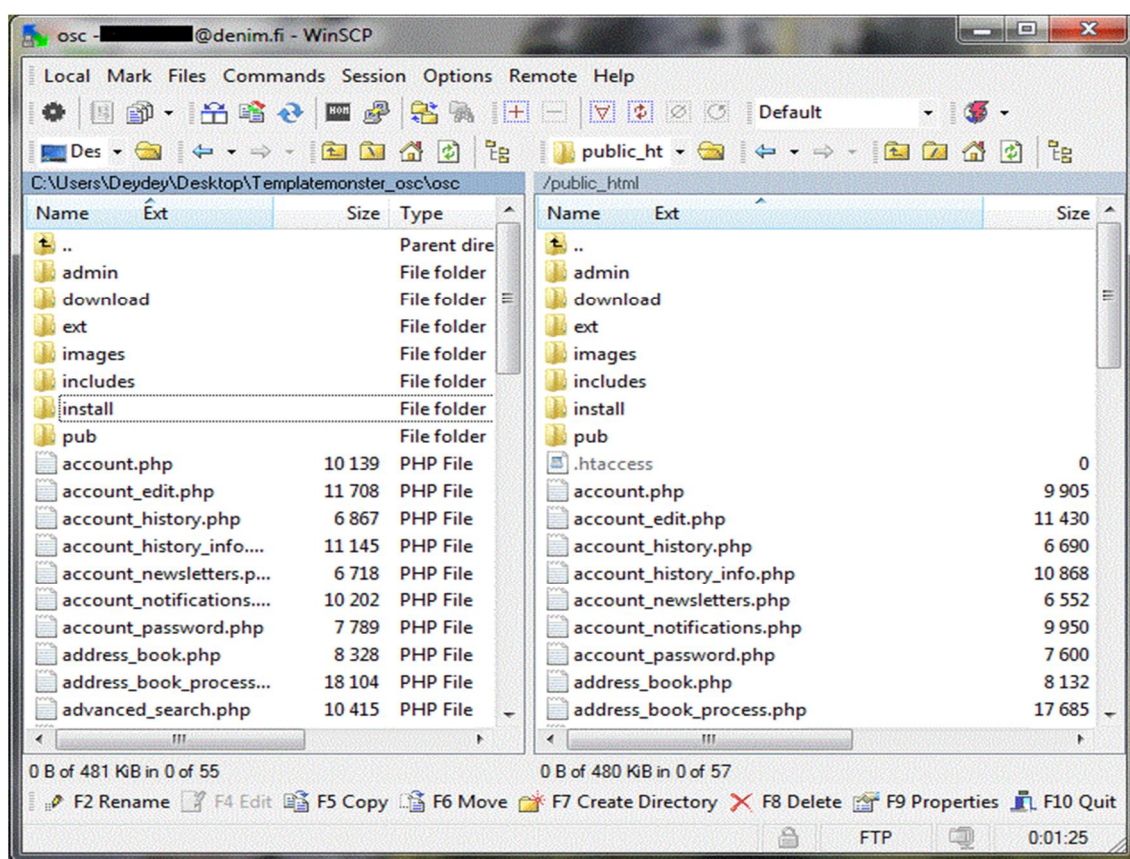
osc - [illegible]@denim.fi - WinSCP

Local Mark Files Commands Session Options Remote Help

Default

Des

public_ht

C:\Users\Deydey\Desktop\Templatemonster_osc\osc

| Name | Ext | Size | Type |
|---|---|---|---|
| .. | | | Parent dire |
| admin | | | File folder |
| download | | | File folder |
| ext | | | File folder |
| images | | | File folder |
| includes | | | File folder |
| install | | | File folder |
| pub | | | File folder |
| account.php | | 10 139 | PHP File |
| account_edit.php | | 11 708 | PHP File |
| account_history.php | | 6 867 | PHP File |
| account_history_info.... | | 11 145 | PHP File |
| account_newsletters.p... | | 6 718 | PHP File |
| account_notifications.... | | 10 202 | PHP File |
| account_password.php | | 7 789 | PHP File |
| address_book.php | | 8 328 | PHP File |
| address_book_process... | | 18 104 | PHP File |
| advanced_search.php | | 10 415 | PHP File |

/public_html

| Name | Ext | Size |
|---|---|---|
| .. | | |
| admin | | |
| download | | |
| ext | | |
| images | | |
| includes | | |
| install | | |
| pub | | |
| .htaccess | | 0 |
| account.php | | 9 905 |
| account_edit.php | | 11 430 |
| account_history.php | | 6 690 |
| account_history_info.php | | 10 868 |
| account_newsletters.php | | 6 552 |
| account_notifications.php | | 9 950 |
| account_password.php | | 7 600 |
| address_book.php | | 8 132 |
| address_book_process.php | | 17 685 |

0 B of 481 KiB in 0 of 55

0 B of 480 KiB in 0 of 57

F2 Rename F4 Edit F5 Copy F6 Move F7 Create Directory F8 Delete F9 Properties F10 Quit

FTP 0:01:25